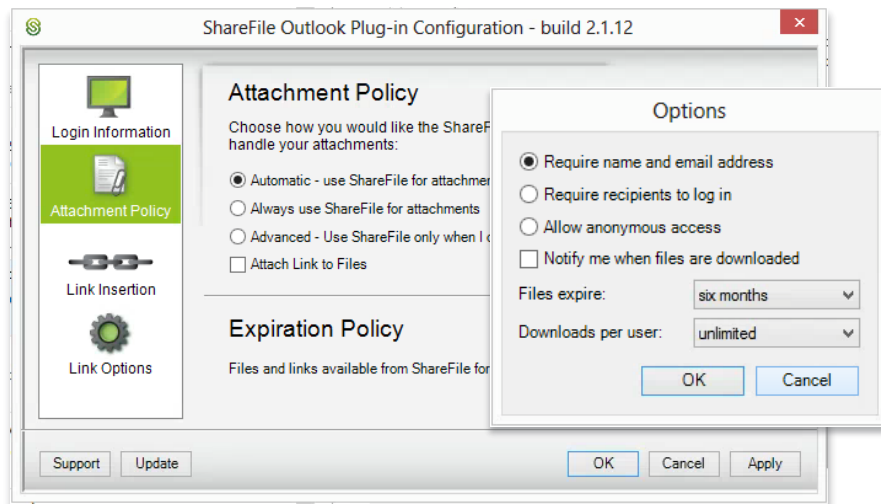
ShareFile Outlook Plug-in Configuration - build 2.1.12

Login Information

Attachment Policy

Link Insertion

Link Options

Attachment Policy

Choose how you would like the ShareFi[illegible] handle your attachments:

Automatic - use ShareFile for attachme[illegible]

Always use ShareFile for attachments

Advanced - Use ShareFile only when I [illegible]

Attach Link to Files

Expiration Policy

Files and links available from ShareFile for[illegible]

Options

Require name and email address

Require recipients to log in

Allow anonymous access

Notify me when files are downloaded

Files expire: six months

Downloads per user: unlimited

OK

Cancel

Support

Update

OK

Cancel

Apply